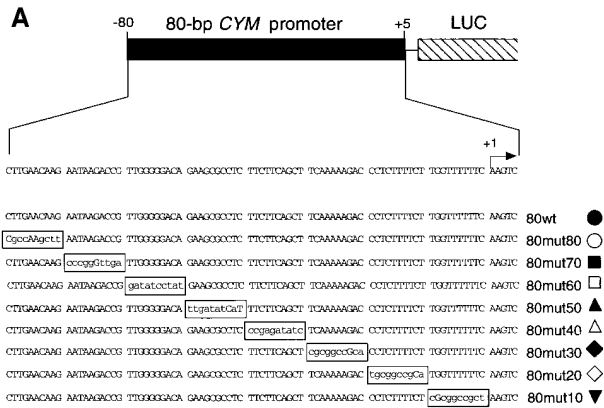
A

-80 80-bp *CYM* promoter +5 LUC

+1

CTTGAACAAG AATAAGACCG TTGGGGGACA GAAGCGCCTC TTCTTCAGCT TCAAAAAGAC CCTCTTTTCT TGGTTTTTTC AAGTC

CTTGAACAAG AATAAGACCG TTGGGGGACA GAAGCGCCTC TTCTTCAGCT TCAAAAAGAC CCTCTTTTCT TGGTTTTTTC AAGTC 80wt
CgccAAgctt AATAAGACCG TTGGGGGACA GAAGCGCCTC TTCTTCAGCT TCAAAAAGAC CCTCTTTTCT TGGTTTTTTC AAGTC 80mut80
CTTGAACAAG cccggGttga TTGGGGGACA GAAGCGCCTC TTCTTCAGCT TCAAAAAGAC CCTCTTTTCT TGGTTTTTTC AAGTC 80mut70
CTTGAACAAG AATAAGACCG gatatcctat GAAGCGCCTC TTCTTCAGCT TCAAAAAGAC CCTCTTTTCT TGGTTTTTTC AAGTC 80mut60
CTTGAACAAG AATAAGACCG TTGGGGGACA ttgatatCaT TTCTTCAGCT TCAAAAAGAC CCTCTTTTCT TGGTTTTTTC AAGTC 80mut50
CTTGAACAAG AATAAGACCG TTGGGGGACA GAAGCGCCTC ccgagatatc TCAAAAAGAC CCTCTTTTCT TGGTTTTTTC AAGTC 80mut40
CTTGAACAAG AATAAGACCG TTGGGGGACA GAAGCGCCTC TTCTTCAGCT cgcggccGca CCTCTTTTCT TGGTTTTTTC AAGTC 80mut30
CTTGAACAAG AATAAGACCG TTGGGGGACA GAAGCGCCTC TTCTTCAGCT TCAAAAAGAC tgcggccgCa TGGTTTTTTC AAGTC 80mut20
CTTGAACAAG AATAAGACCG TTGGGGGACA GAAGCGCCTC TTCTTCAGCT TCAAAAAGAC CCTCTTTTCT cGcggccgct AAGTC 80mut10